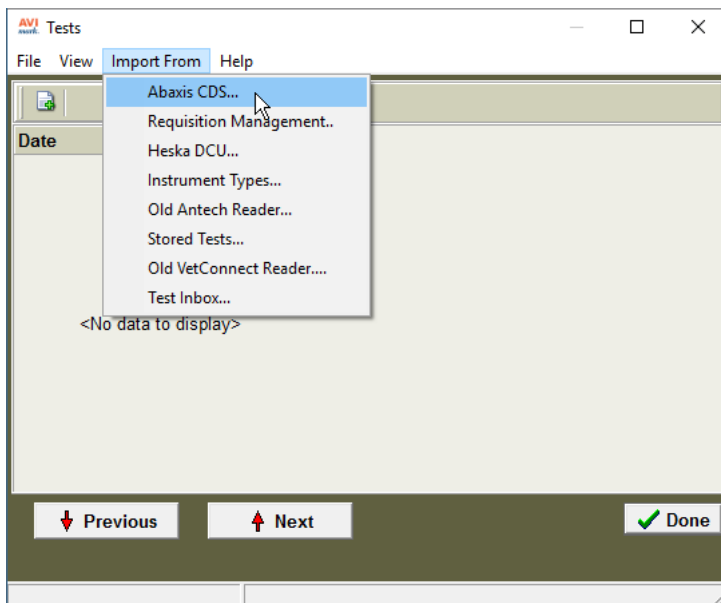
AVI Tests

File View Import From Help

Abaxis CDS...
Requisition Management..
Heska DCU...
Instrument Types...
Old Antech Reader...
Stored Tests...
Old VetConnect Reader...
Test Inbox...

Date

<No data to display>

Previous
Next
Done